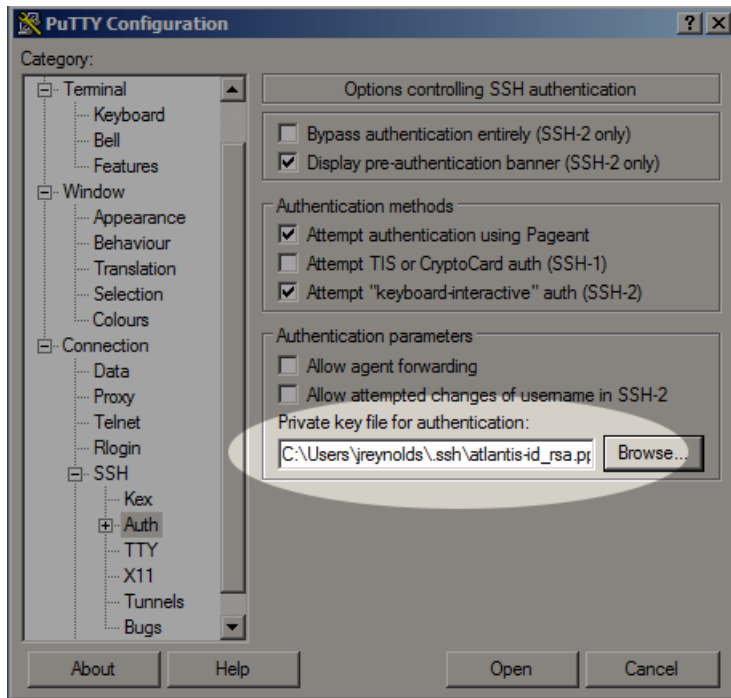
PuTTY Configuration

?

X

Category:

Terminal
Keyboard
Bell
Features
Window
Appearance
Behaviour
Translation
Selection
Colours
Connection
Data
Proxy
Telnet
Rlogin
SSH
Kex
Auth
TTY
X11
Tunnels
Bugs

Options controlling SSH authentication

Bypass authentication entirely (SSH-2 only)
Display pre-authentication banner (SSH-2 only)

Authentication methods
Attempt authentication using Pageant
Attempt TIS or CryptoCard auth (SSH-1)
Attempt "keyboard-interactive" auth (SSH-2)

Authentication parameters
Allow agent forwarding
Allow attempted changes of username in SSH-2
Private key file for authentication:
C:\Users\jreynolds\.ssh\atlantis-id_rsa.pp
Browse...

About
Help
Open
Cancel